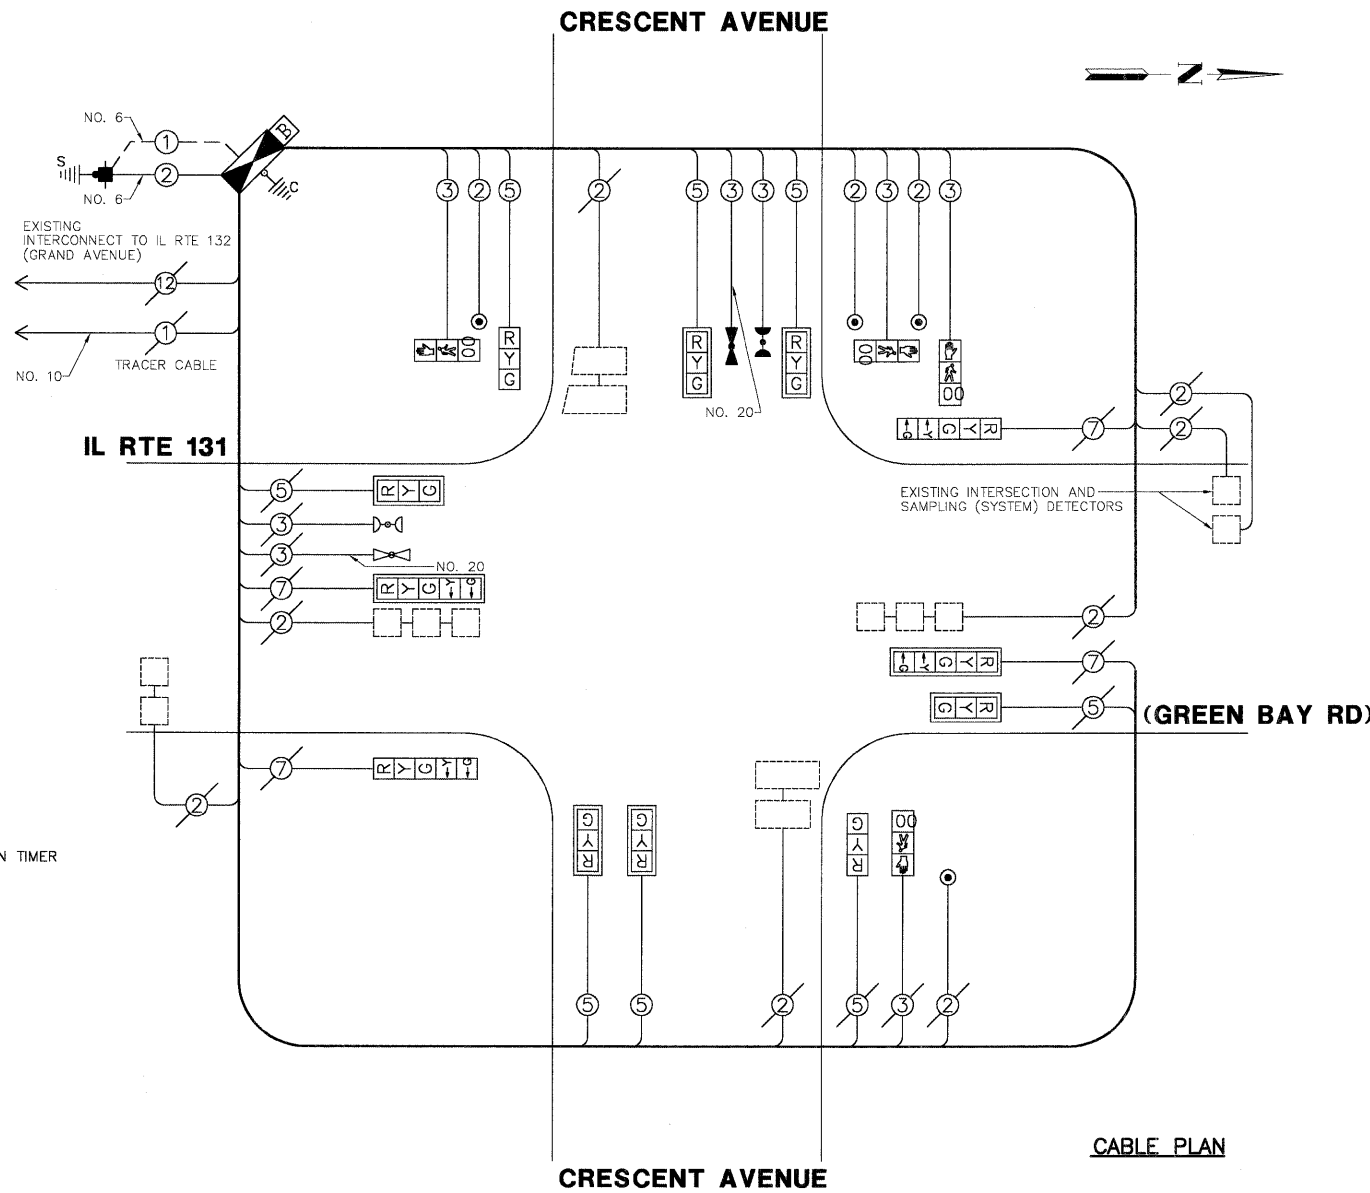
CRESCENT AVENUE

N

NO. 6
1
2
NO. 6
S
B
C

EXISTING INTERCONNECT TO IL RTE 132 (GRAND AVENUE)
12
1
NO. 10
TRACER CABLE

3 2 5
R Y G
00

2

5 3 3 5
R Y G
R Y G
NO. 20

2 3 2 3
00
00
R Y G

7
2
2

IL RTE 131

5
R Y G
3
3
NO. 20
7
R Y G
2

EXISTING INTERSECTION AND SAMPLING (SYSTEM) DETECTORS

2
7
R Y G
5
G Y R

(GREEN BAY RD)

7
R Y G
2

N TIMER

G Y R
G Y R
G Y R
00

5 5 2 5 3 2

CABLE PLAN

CRESCENT AVENUE